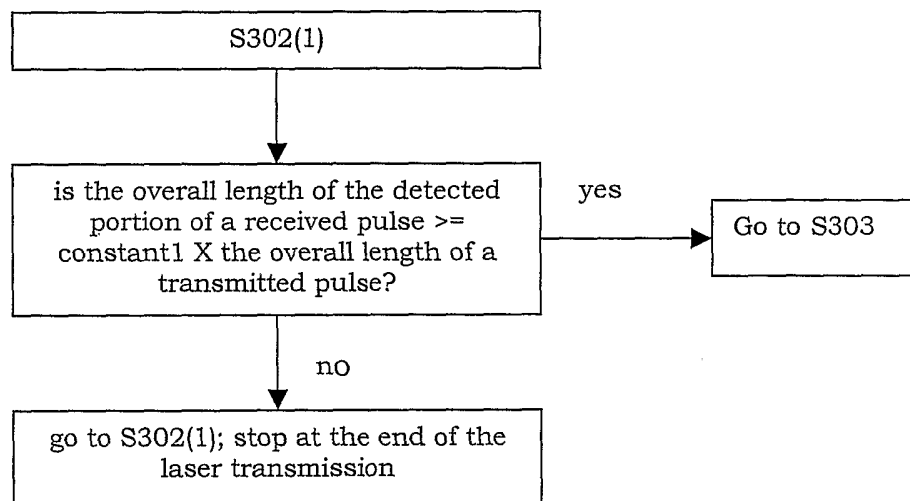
S302(1)

is the overall length of the detected portion of a received pulse >= constant1 X the overall length of a transmitted pulse?

yes

Go to S303

no

go to S302(1); stop at the end of the laser transmission